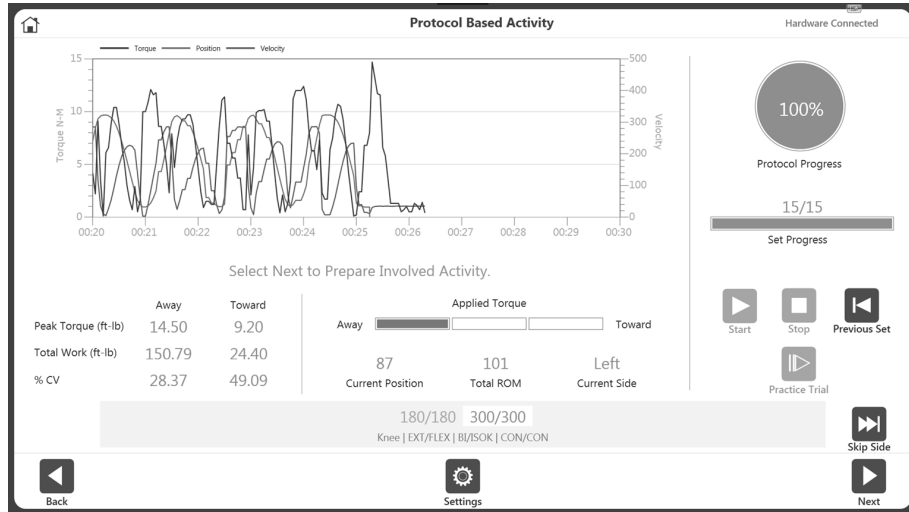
Protocol Based Activity

Hardware Connected

Torque Position Velocity

15 10 5 0

Torque N-M

500 400 300 200 100 0

Velocity

00:20 00:21 00:22 00:23 00:24 00:25 00:26 00:27 00:28 00:29 00:30

100%

Protocol Progress

15/15

Set Progress

Select Next to Prepare Involved Activity.

| | Away | Toward |
|---|---|---|
| Peak Torque (ft-lb) | 14.50 | 9.20 |
| Total Work (ft-lb) | 150.79 | 24.40 |
| % CV | 28.37 | 49.09 |

Applied Torque

Away Toward

87
Current Position

101
Total ROM

Left
Current Side

Start Stop Previous Set

Practice Trial

180/180 300/300

Knee | EXT/FLEX | BI/ISOK | CON/CON

Skip Side

Back

Settings

Next